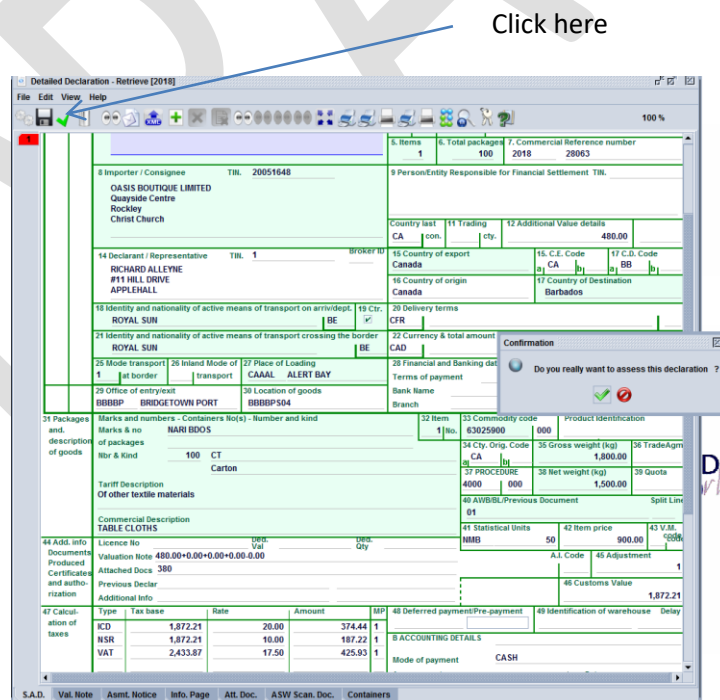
Click here

Detailed Declaration - Retrieve [2018]

File Edit View Help

100 %

5. Items 1 | 6. Total packages 100 | 7. Commercial Reference number 2018 28063

8 Importer / Consignee TIN. 20051648
OASIS BOUTIQUE LIMITED
Quayside Centre
Rockley
Christ Church

9 Person/Entity Responsible for Financial Settlement TIN.

Country last CA con. | 11 Trading cty. | 12 Additional Value details 480.00

14 Declarant / Representative TIN. 1 Broker ID
RICHARD ALLEYNE
#11 HILL DRIVE
APPLEHALL

15 Country of export Canada | 15. C.E. Code a CA b | 17 C.D. Code a BB b
16 Country of origin Canada | 17 Country of Destination Barbados

18 Identity and nationality of active means of transport on arriv/dept. ROYAL SUN BE | 19 Ctr. ✔ | 20 Delivery terms CFR

21 Identity and nationality of active means of transport crossing the border ROYAL SUN BE | 22 Currency & total amount CAD

25 Mode transport 1 at border | 26 Inland Mode of transport | 27 Place of Loading CAAAL ALERT BAY | 28 Financial and Banking data Terms of payment Bank Name Branch

29 Office of entry/exit BBBBP BRIDGETOWN PORT | 30 Location of goods BBBBPS04

Confirmation
Do you really want to assess this declaration ?

31 Packages and description of goods
Marks and numbers - Containers No(s) - Number and kind
Marks & no NARI BDOS
of packages
Nbr & Kind 100 CT
Carton
Tariff Description
Of other textile materials
Commercial Description
TABLE CLOTHS

32 Item 1 No. | 33 Commodity code 63025900 000 | Product Identification
34 Cty. Orig. Code a CA b | 35 Gross weight (kg) 1,800.00 | 36 TradeAgm
37 PROCEDURE 4000 000 | 38 Net weight (kg) 1,500.00 | 39 Quota
40 AWB/BL/Previous Document 01 | Split Line
41 Statistical Units NMB 50 | 42 Item price 900.00 | 43 V.M. code

44 Add. info Documents Produced Certificates and authorization
Licence No | Ded. Val | Ded. Qty
Valuation Note 480.00+0.00+0.00+0.00-0.00
Attached Docs 380
Previous Declar
Additional Info
A.I. Code | 45 Adjustment 1
46 Customs Value 1,872.21

47 Calculation of taxes

| Type | Tax base | Rate | Amount | MP |
|---|---|---|---|---|
| ICD | 1,872.21 | 20.00 | 374.44 | 1 |
| NSR | 1,872.21 | 10.00 | 187.22 | 1 |
| VAT | 2,433.87 | 17.50 | 425.93 | 1 |

48 Deferred payment/Pre-payment | 49 Identification of warehouse Delay
B ACCOUNTING DETAILS
Mode of payment CASH

S.A.D. | Val. Note | Asmt. Notice | Info. Page | Att. Doc. | ASW Scan. Doc. | Containers